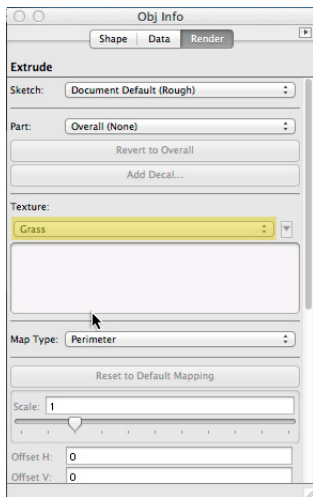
Obj Info

Shape | Data | Render

Extrude

Sketch: Document Default (Rough)

Part: Overall (None)

Revert to Overall

Add Decal...

Texture:

Grass

Map Type: Perimeter

Reset to Default Mapping

Scale: 1

Offset H: 0

Offset V: 0